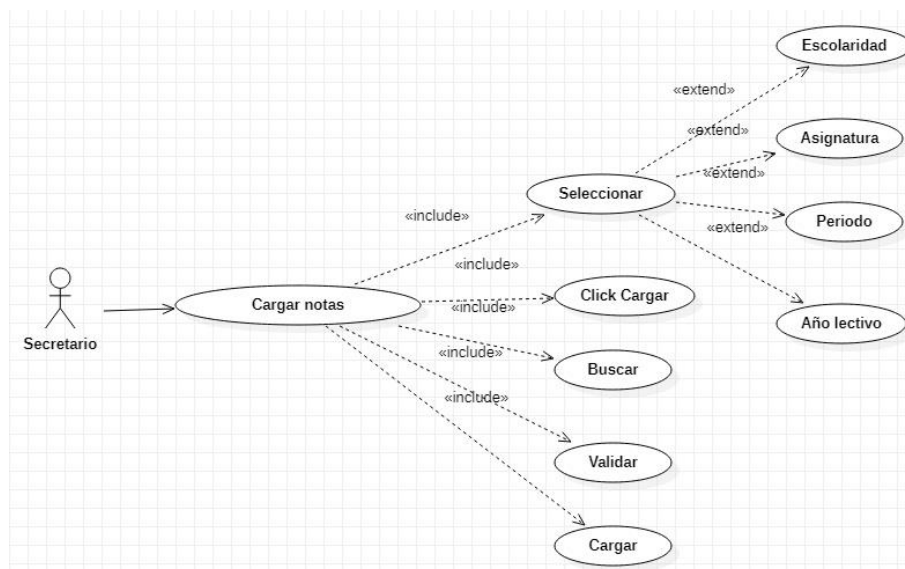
Escolaridad

«extend»

«extend»

Asignatura

«extend»

Seleccionar

«include»

«extend»

Periodo

«include»

Secretario

Cargar notas

Click Cargar

«include»

Año lectivo

«include»

Buscar

«include»

Validar

Cargar